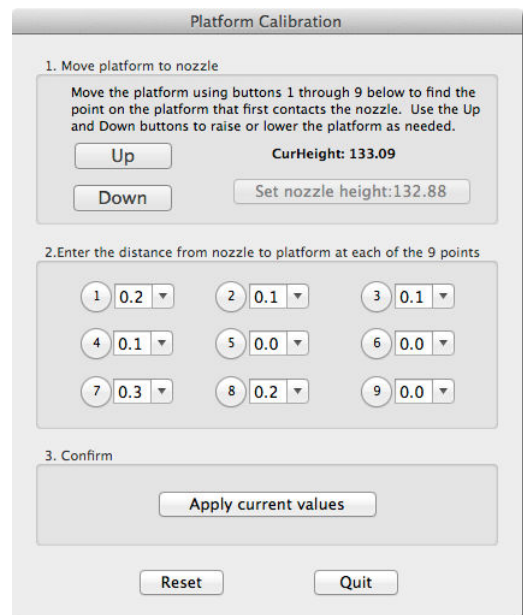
Platform Calibration

1. Move platform to nozzle

Move the platform using buttons 1 through 9 below to find the point on the platform that first contacts the nozzle. Use the Up and Down buttons to raise or lower the platform as needed.

Up

CurHeight: 133.09

Down

Set nozzle height:132.88

2.Enter the distance from nozzle to platform at each of the 9 points

1 0.2
2 0.1
3 0.1
4 0.1
5 0.0
6 0.0
7 0.3
8 0.2
9 0.0

3. Confirm

Apply current values

Reset

Quit